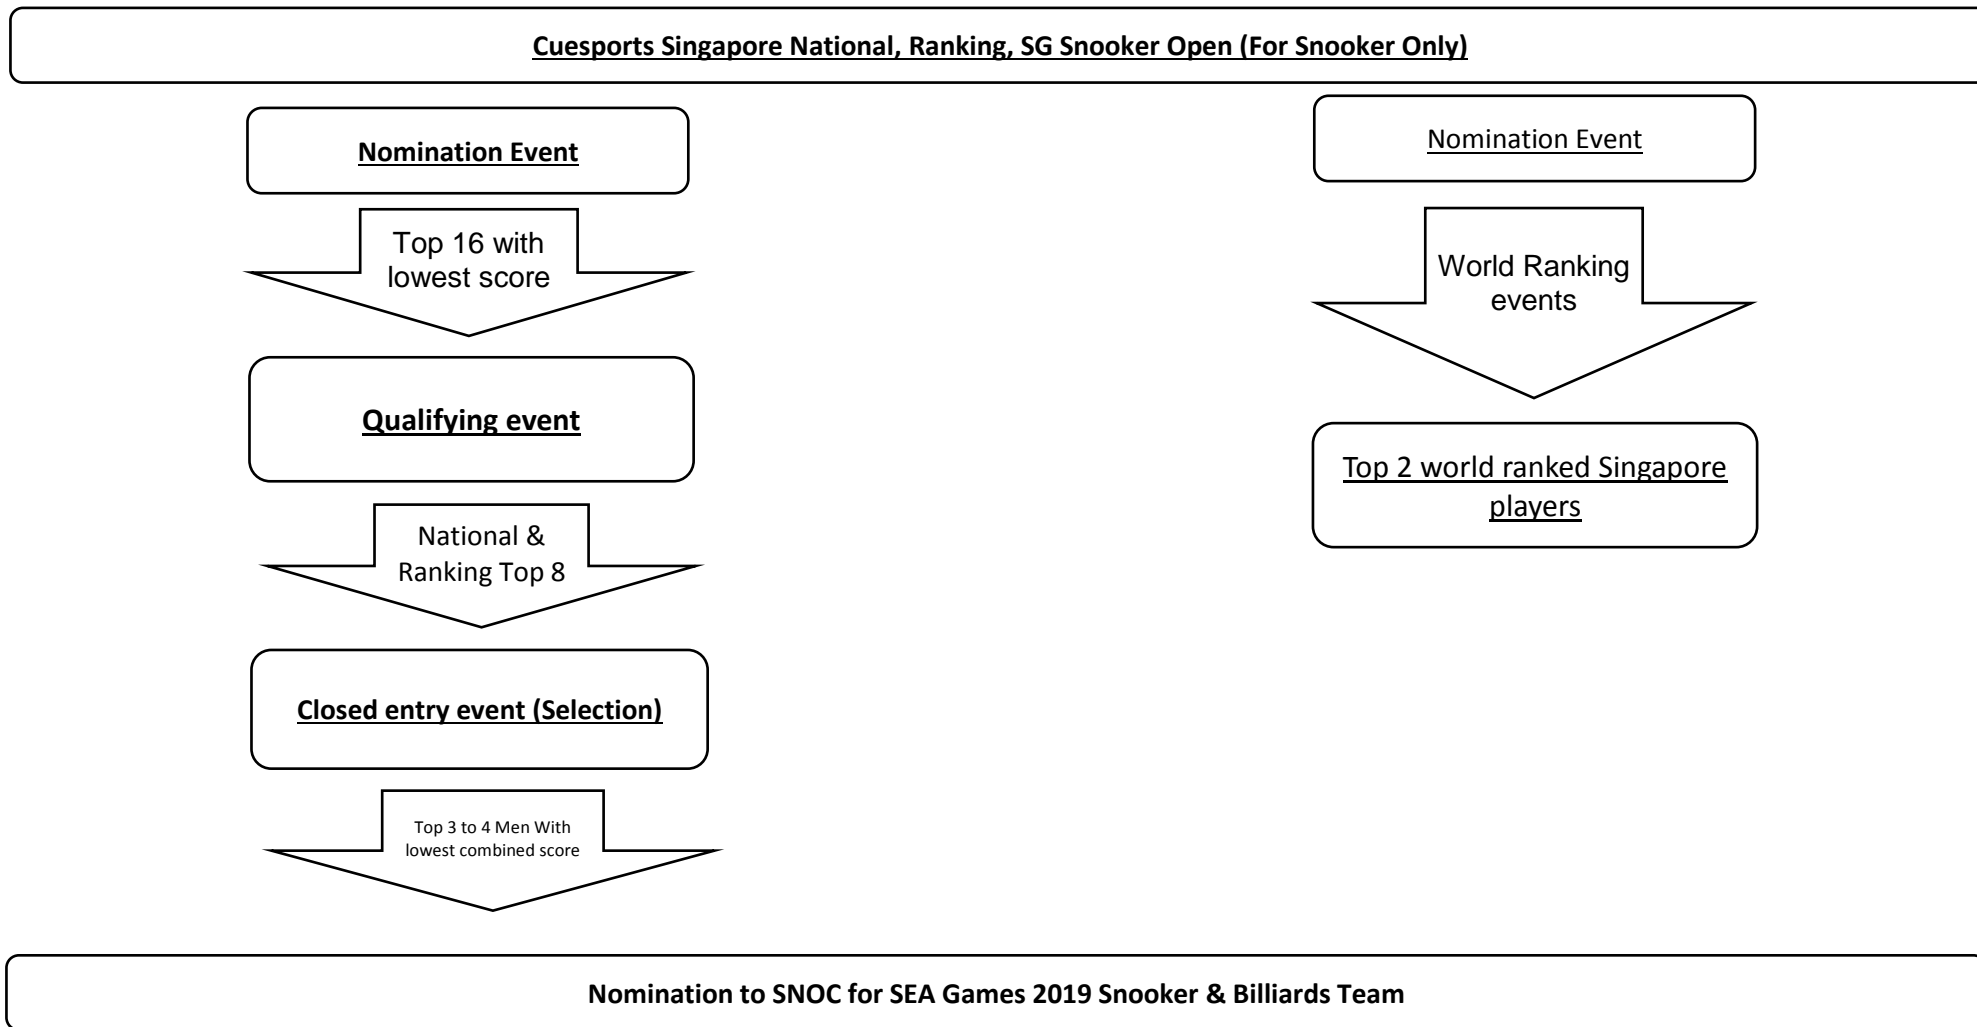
Cuesports Singapore National, Ranking, SG Snooker Open (For Snooker Only)

Nomination Event

Top 16 with lowest score

Qualifying event

National & Ranking Top 8

Closed entry event (Selection)

Top 3 to 4 Men With lowest combined score

Nomination Event

World Ranking events

Top 2 world ranked Singapore players

Nomination to SNOC for SEA Games 2019 Snooker & Billiards Team